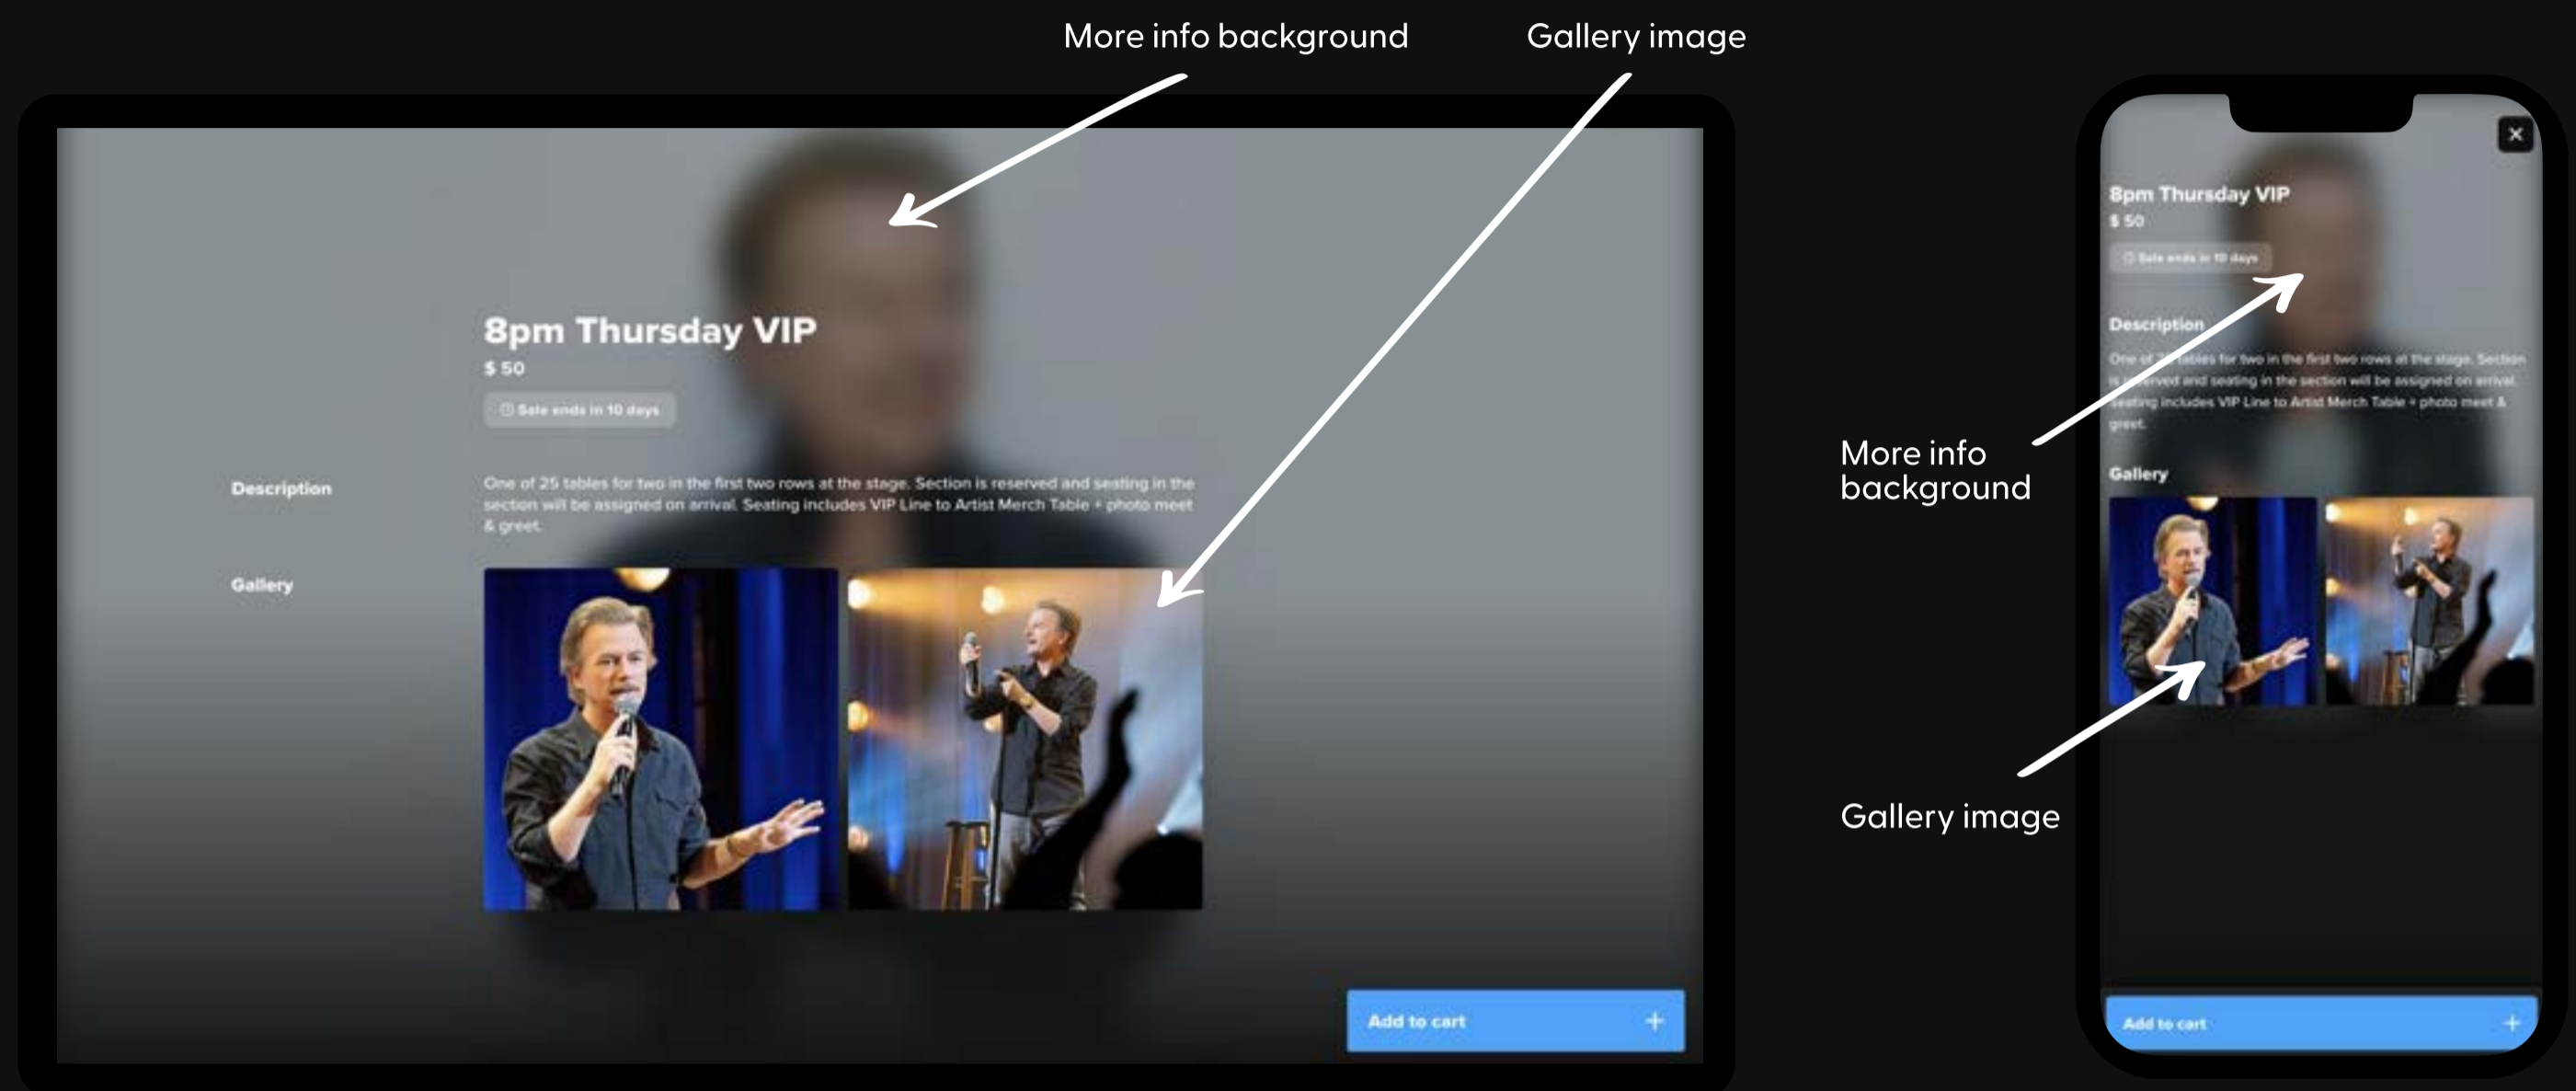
More info background

Gallery image

8pm Thursday VIP

$ 50

Sale ends in 10 days

Description

One of 25 tables for two in the first two rows at the stage. Section is reserved and seating in the section will be assigned on arrival. Seating includes VIP Line to Artist Merch Table + photo meet & greet.

Gallery

Add to cart +

×

8pm Thursday VIP

$ 50

Sale ends in 10 days

Description

One of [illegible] tables for two in the first two rows at the stage. Section is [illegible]erved and seating in the section will be assigned on arrival. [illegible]eating includes VIP Line to Artist Merch Table + photo meet & greet.

Gallery

Add to cart +

More info background

Gallery image